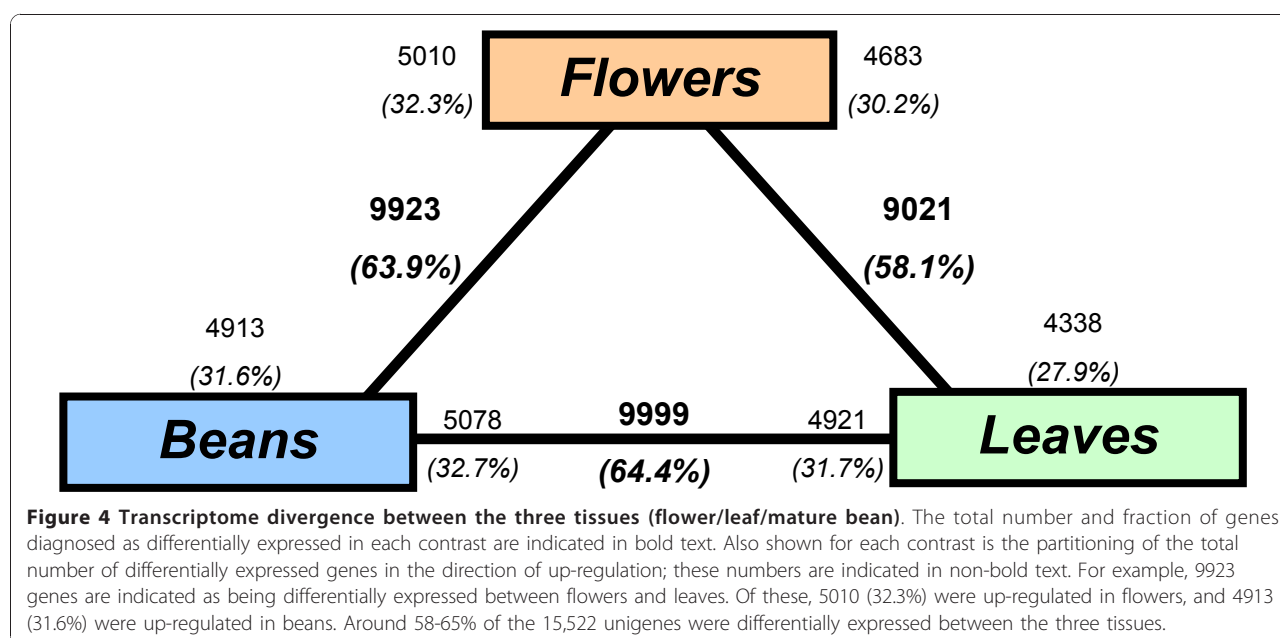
5010
(32.3%)

Flowers

4683
(30.2%)

9923
(63.9%)

9021
(58.1%)

4913
(31.6%)

4338
(27.9%)

Beans

5078
(32.7%)

9999
(64.4%)

4921
(31.7%)

Leaves

**Figure 4 Transcriptome divergence between the three tissues (flower/leaf/mature bean)**. The total number and fraction of genes diagnosed as differentially expressed in each contrast are indicated in bold text. Also shown for each contrast is the partitioning of the total number of differentially expressed genes in the direction of up-regulation; these numbers are indicated in non-bold text. For example, 9923 genes are indicated as being differentially expressed between flowers and leaves. Of these, 5010 (32.3%) were up-regulated in flowers, and 4913 (31.6%) were up-regulated in beans. Around 58-65% of the 15,522 unigenes were differentially expressed between the three tissues.